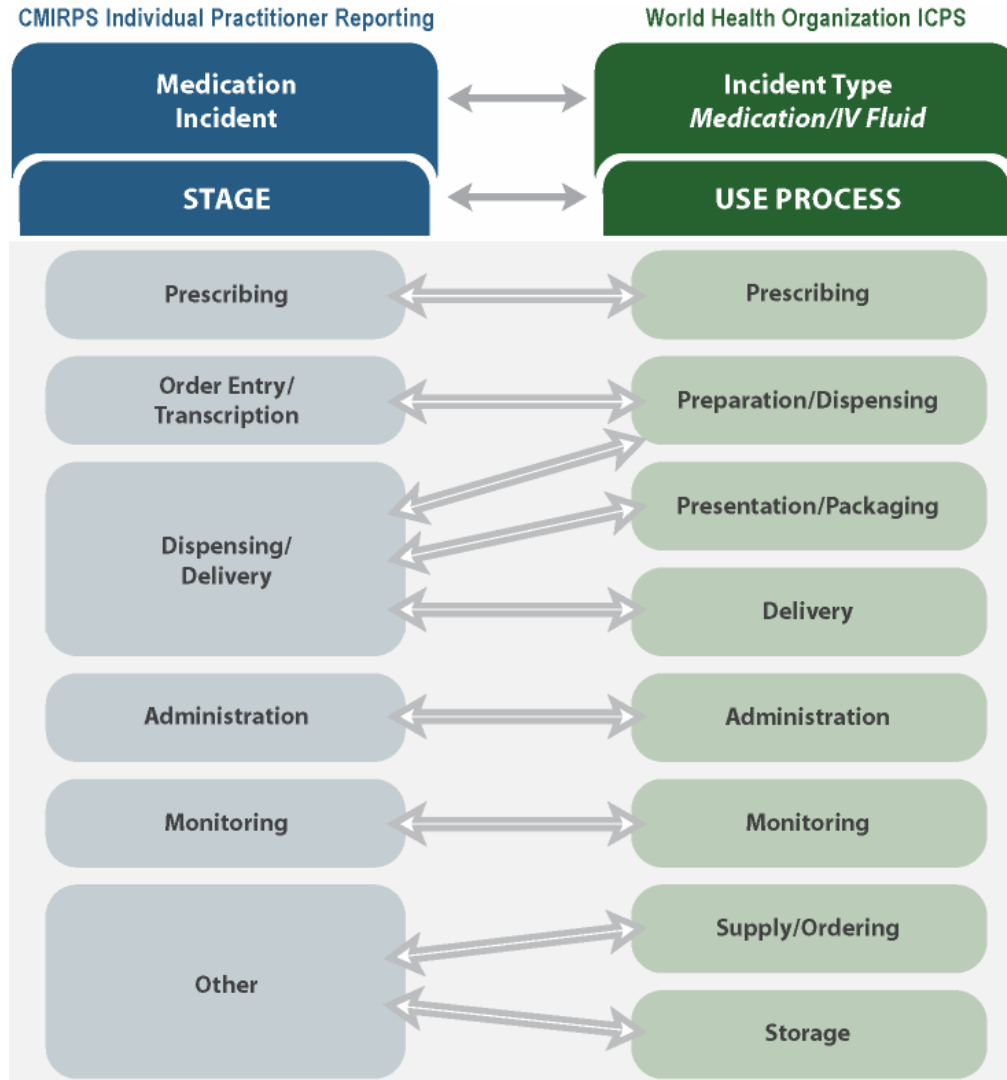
CMIRPS Individual Practitioner Reporting

World Health Organization ICPS

Medication Incident

Incident Type
*Medication/IV Fluid*

STAGE

USE PROCESS

Prescribing

Prescribing

Order Entry/ Transcription

Preparation/Dispensing

Dispensing/ Delivery

Presentation/Packaging

Delivery

Administration

Administration

Monitoring

Monitoring

Other

Supply/Ordering

Storage